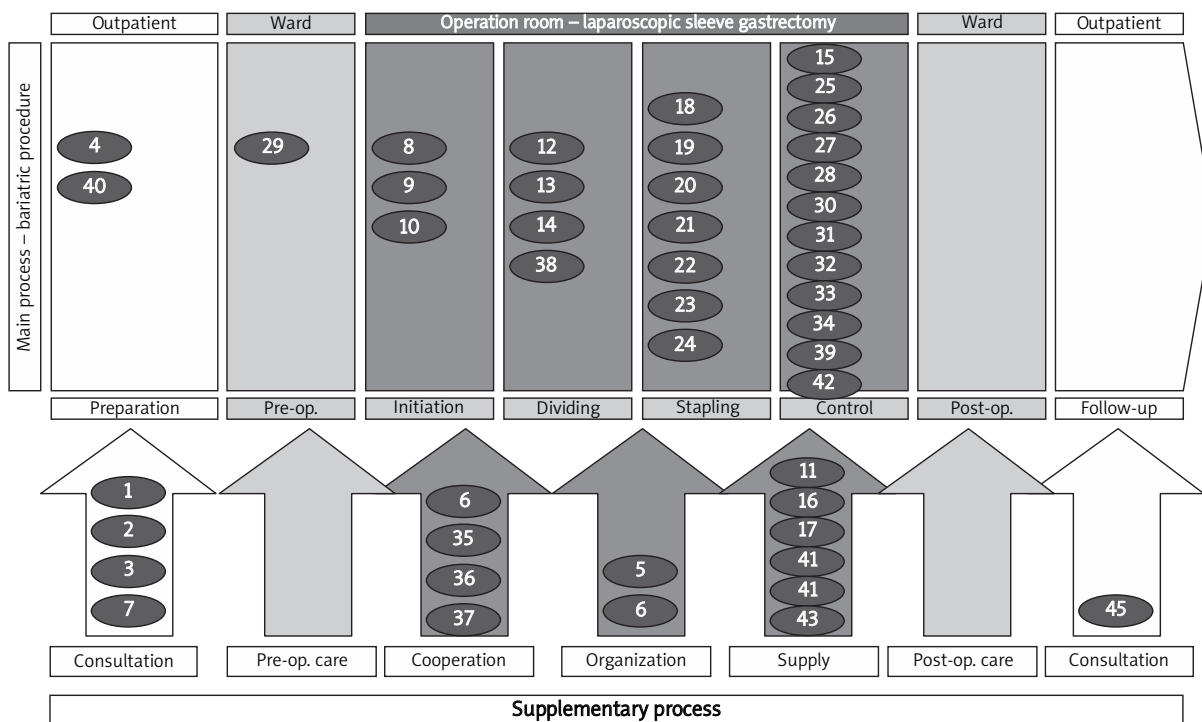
Outpatient | Ward | Operation room – laparoscopic sleeve gastrectomy | Ward | Outpatient

Main process – bariatric procedure

4
40

29

8
9
10

12
13
14
38

18
19
20
21
22
23
24

15
25
26
27
28
30
31
32
33
34
39
42

Preparation | Pre-op. | Initiation | Dividing | Stapling | Control | Post-op. | Follow-up

1
2
3
7

6
35
36
37

5
6

11
16
17
41
41
43

45

Consultation | Pre-op. care | Cooperation | Organization | Supply | Post-op. care | Consultation

Supplementary process